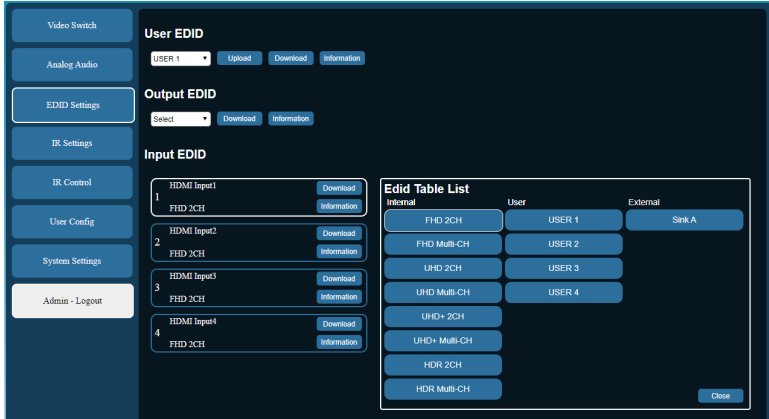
Video Switch

Analog Audio

EDID Settings

IR Settings

IR Control

User Config

System Settings

Admin - Logout

User EDID

USER 1 Upload Download Information

Output EDID

Select Download Information

Input EDID

1 HDMI Input1 FHD 2CH Download Information

2 HDMI Input2 FHD 2CH Download Information

3 HDMI Input3 FHD 2CH Download Information

4 HDMI Input4 FHD 2CH Download Information

Edid Table List

| Internal | User | External |
|---|---|---|
| FHD 2CH | USER 1 | Sink A |
| FHD Multi-CH | USER 2 | |
| UHD 2CH | USER 3 | |
| UHD Multi-CH | USER 4 | |
| UHD+ 2CH | | |
| UHD+ Multi-CH | | |
| HDR 2CH | | |
| HDR Multi-CH | | |

Close